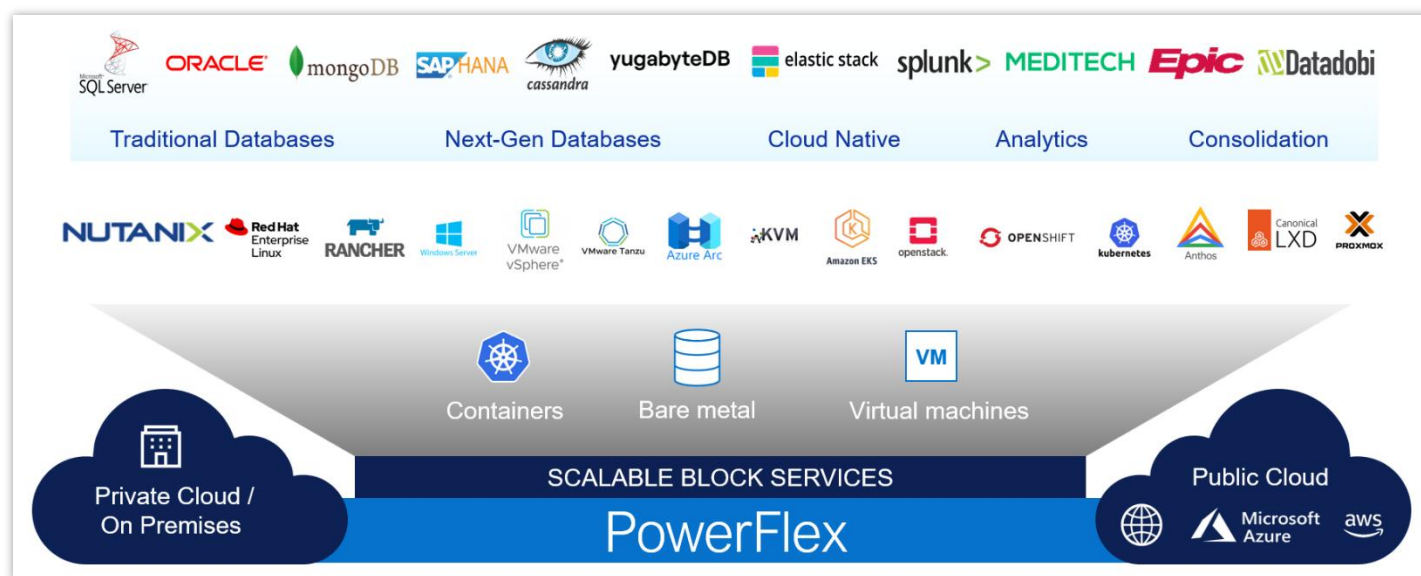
Microsoft SQL Server ORACLE mongoDB SAP HANA cassandra yugabyteDB elastic stack splunk> MEDITECH Epic Datadobi

Traditional Databases Next-Gen Databases Cloud Native Analytics Consolidation

NUTANIX Red Hat Enterprise Linux RANCHER Windows Server VMware vSphere VMware Tanzu Azure Arc KVM Amazon EKS openstack. OPENSHIFT kubernetes Anthos Canonical LXD PROXMOX

Containers Bare metal VM Virtual machines

Private Cloud / On Premises

SCALABLE BLOCK SERVICES

PowerFlex

Public Cloud

Microsoft Azure aws